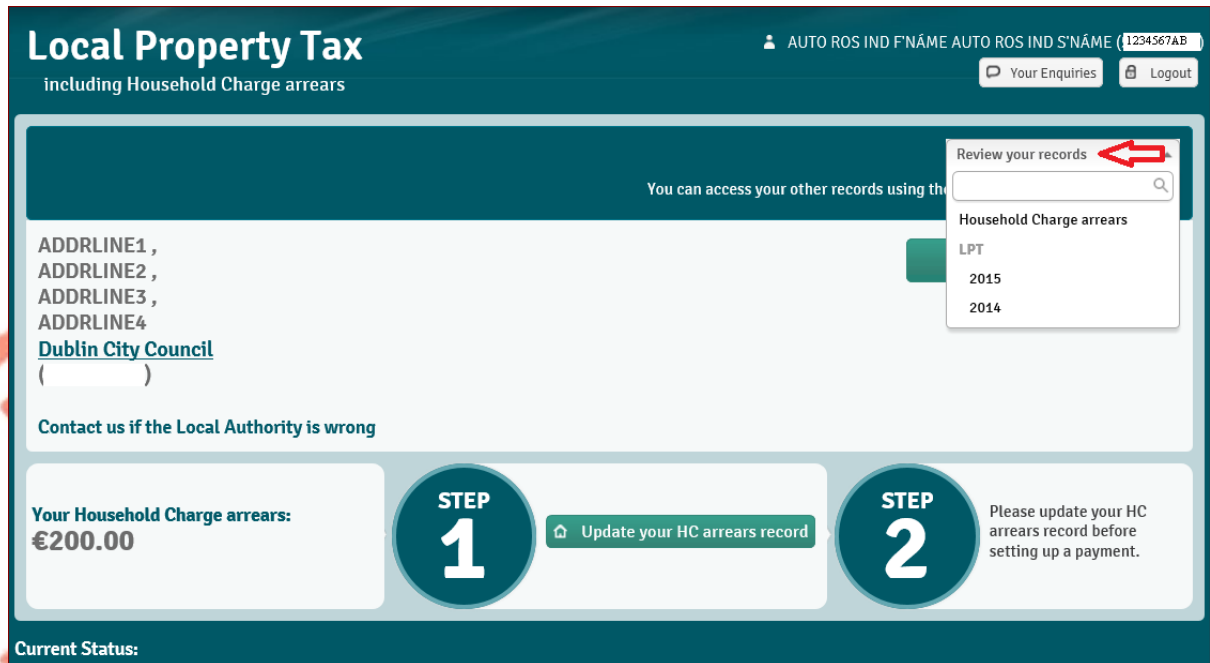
Local Property Tax
including Household Charge arrears

AUTO ROS IND F'NÁME AUTO ROS IND S'NÁME (1234567AB)

Your Enquiries

Logout

Review your records

You can access your other records using th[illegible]

Household Charge arrears

LPT

2015

2014

ADDRLINE1 ,
ADDRLINE2 ,
ADDRLINE3 ,
ADDRLINE4
Dublin City Council
( )

Contact us if the Local Authority is wrong

Your Household Charge arrears:
€200.00

STEP
1

Update your HC arrears record

STEP
2

Please update your HC arrears record before setting up a payment.

Current Status: